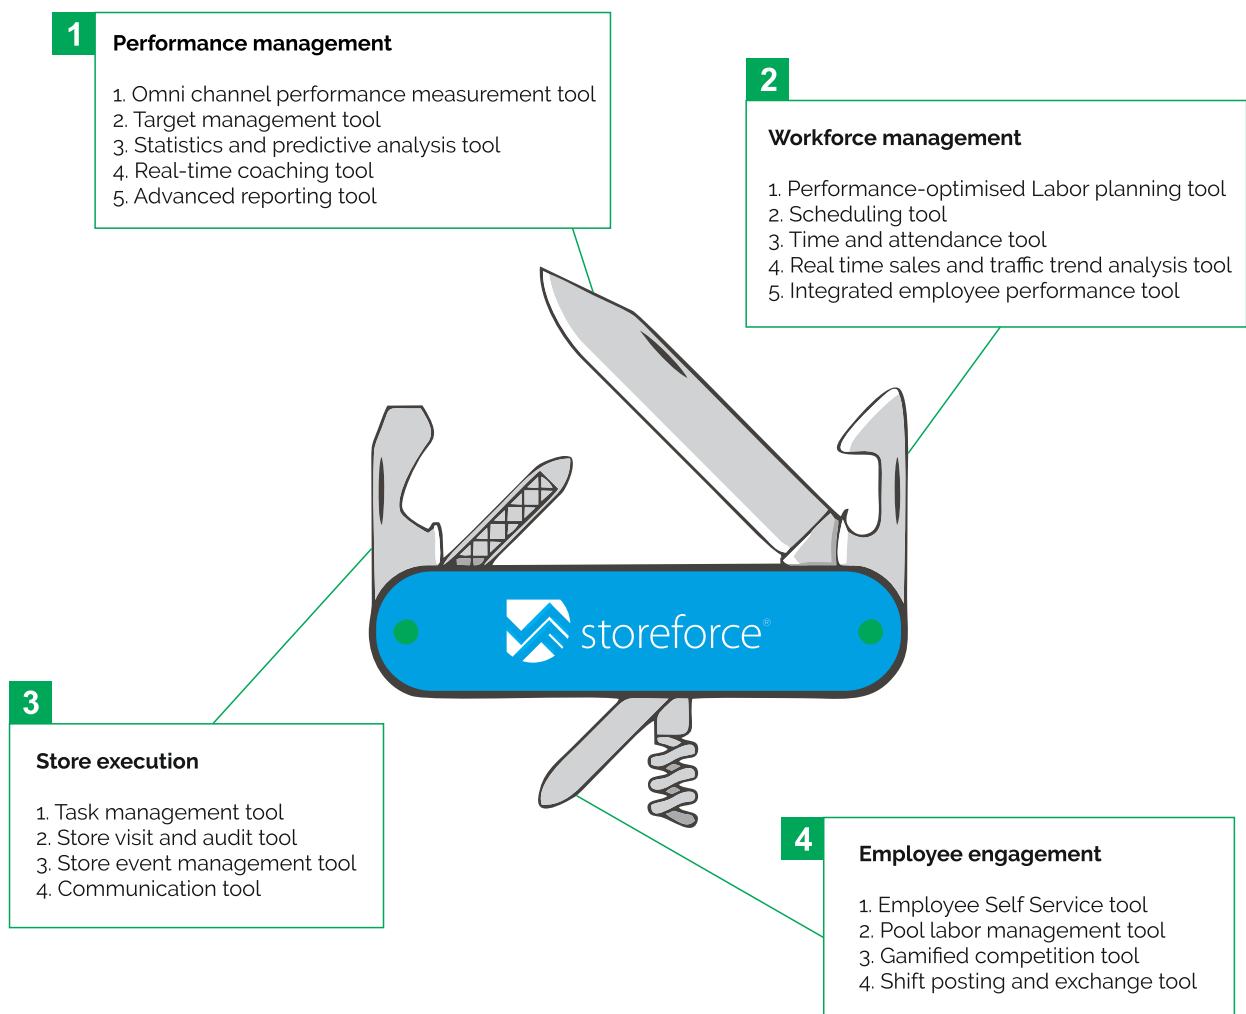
1

Performance management

1. Omni channel performance measurement tool
2. Target management tool
3. Statistics and predictive analysis tool
4. Real-time coaching tool
5. Advanced reporting tool

2

Workforce management

1. Performance-optimised Labor planning tool
2. Scheduling tool
3. Time and attendance tool
4. Real time sales and traffic trend analysis tool
5. Integrated employee performance tool

storeforce®

3

Store execution

1. Task management tool
2. Store visit and audit tool
3. Store event management tool
4. Communication tool

4

Employee engagement

1. Employee Self Service tool
2. Pool labor management tool
3. Gamified competition tool
4. Shift posting and exchange tool